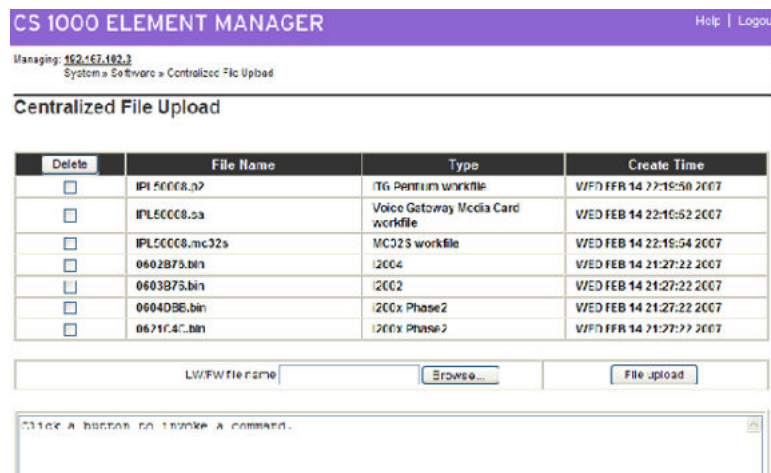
CS 1000 ELEMENT MANAGER

Help | Logou

Managing: 192.167.102.3
System » Software » Centralized File Upload

Centralized File Upload

| Delete | File Name | Type | Create Time |
|---|---|---|---|
| ☐ | IPL50008.p2 | ITG Pentium workfile | WED FEB 14 22:19:50 2007 |
| ☐ | IPL50008.sa | Voice Gateway Media Card workfile | WED FEB 14 22:19:52 2007 |
| ☐ | IPL50008.mc32s | MC32S workfile | WED FEB 14 22:19:54 2007 |
| ☐ | 0602B75.bin | I2004 | WED FEB 14 21:27:22 2007 |
| ☐ | 0603B75.bin | I2002 | WED FEB 14 21:27:22 2007 |
| ☐ | 0604DBB.bin | I200x Phase2 | WED FEB 14 21:27:22 2007 |
| ☐ | 0621C4C.bin | I200x Phase2 | WED FEB 14 21:27:22 2007 |

LW/FW file name [ ] Browse... | File upload

Click a button to invoke a command.